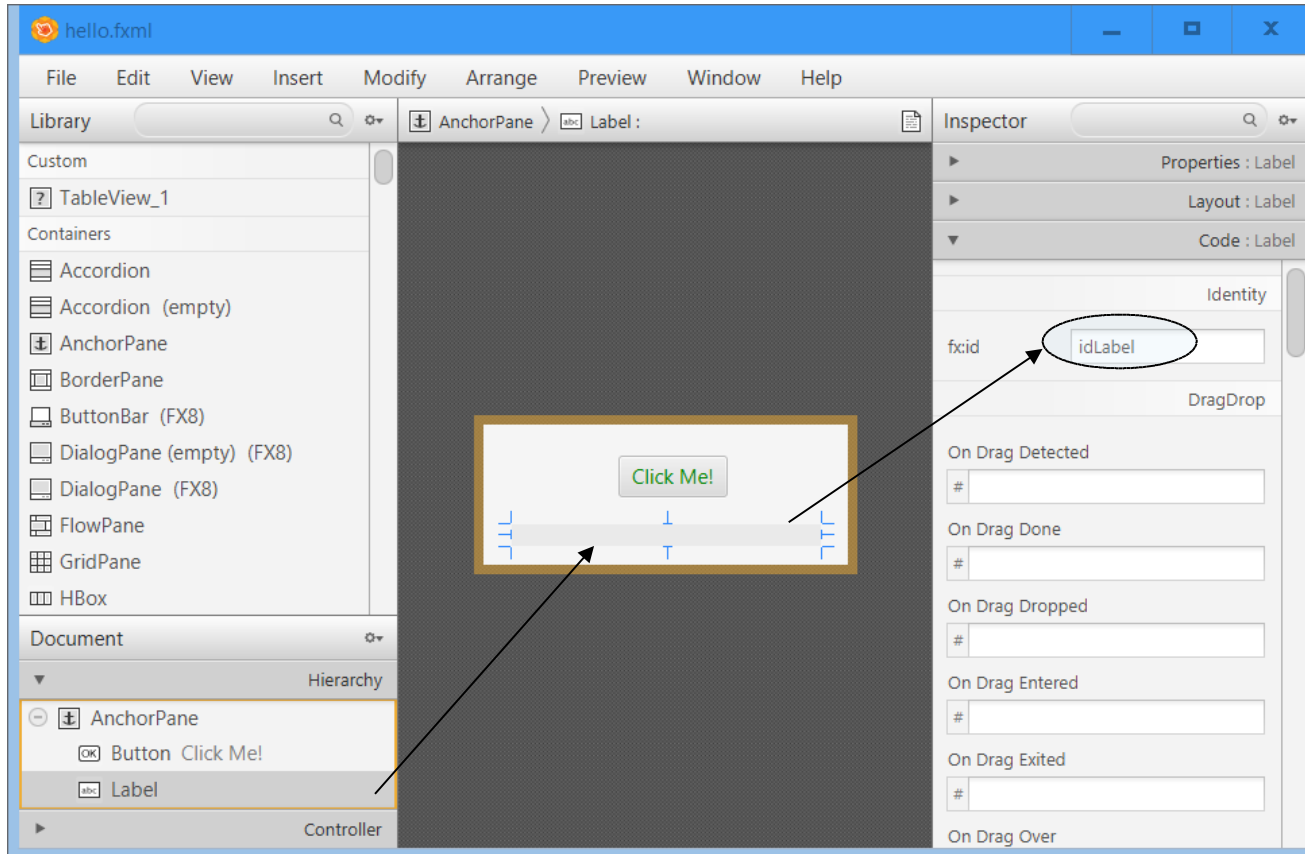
hello.fxml

File Edit View Insert Modify Arrange Preview Window Help

Library

Custom
TableView_1
Containers
Accordion
Accordion (empty)
AnchorPane
BorderPane
ButtonBar (FX8)
DialogPane (empty) (FX8)
DialogPane (FX8)
FlowPane
GridPane
HBox

Document
Hierarchy
AnchorPane
Button Click Me!
Label
Controller

AnchorPane 〉 Label :

Click Me!

Inspector
Properties : Label
Layout : Label
Code : Label
Identity
fx:id idLabel
DragDrop
On Drag Detected
#
On Drag Done
#
On Drag Dropped
#
On Drag Entered
#
On Drag Exited
#
On Drag Over